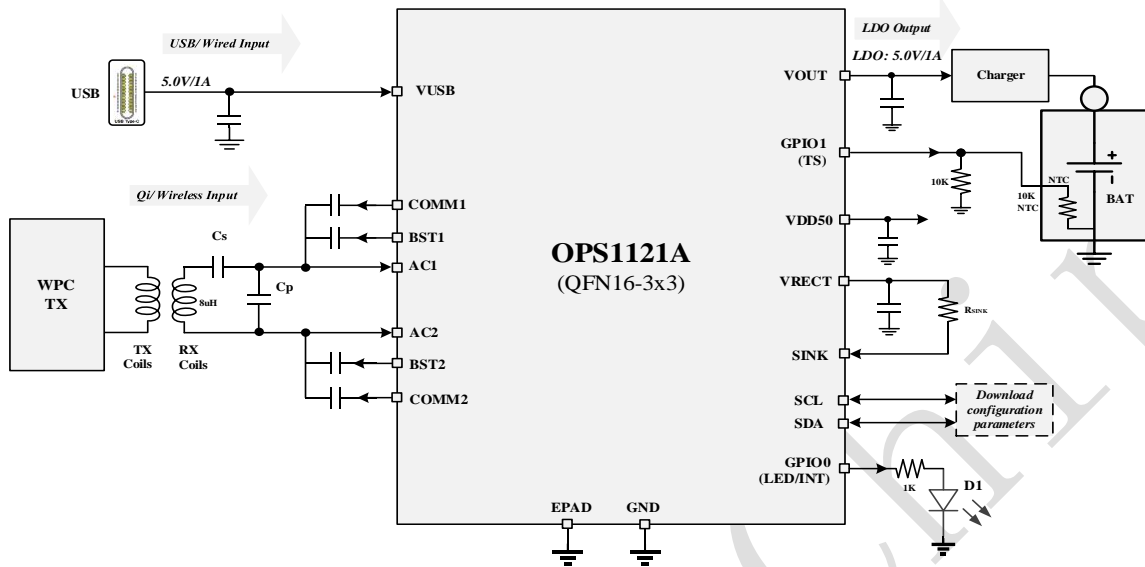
USB/ Wired Input

USB

USB Type-C

5.0V/1A

VUSB

Qi/ Wireless Input

WPC TX

TX Coils

RX Coils

8uH

Cs

Cp

COMM1

BST1

AC1

AC2

BST2

COMM2

OPS1121A

(QFN16-3x3)

EPAD

GND

LDO Output

LDO: 5.0V/1A

VOUT

Charger

GPIO1 (TS)

10K

10K NTC

NTC

BAT

VDD50

VRECT

RSINK

SINK

SCL

SDA

Download configuration parameters

GPIO0 (LED/INT)

1K

D1